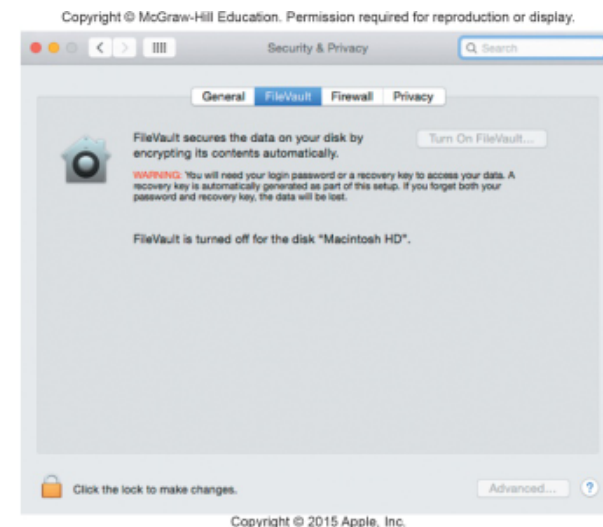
Copyright © McGraw-Hill Education. Permission required for reproduction or display.

Security & Privacy

Search

General FileVault Firewall Privacy

FileVault secures the data on your disk by encrypting its contents automatically.

Turn On FileVault...

WARNING: You will need your login password or a recovery key to access your data. A recovery key is automatically generated as part of this setup. If you forget both your password and recovery key, the data will be lost.

FileVault is turned off for the disk "Macintosh HD".

Click the lock to make changes.

Advanced...

?

Copyright © 2015 Apple, Inc.